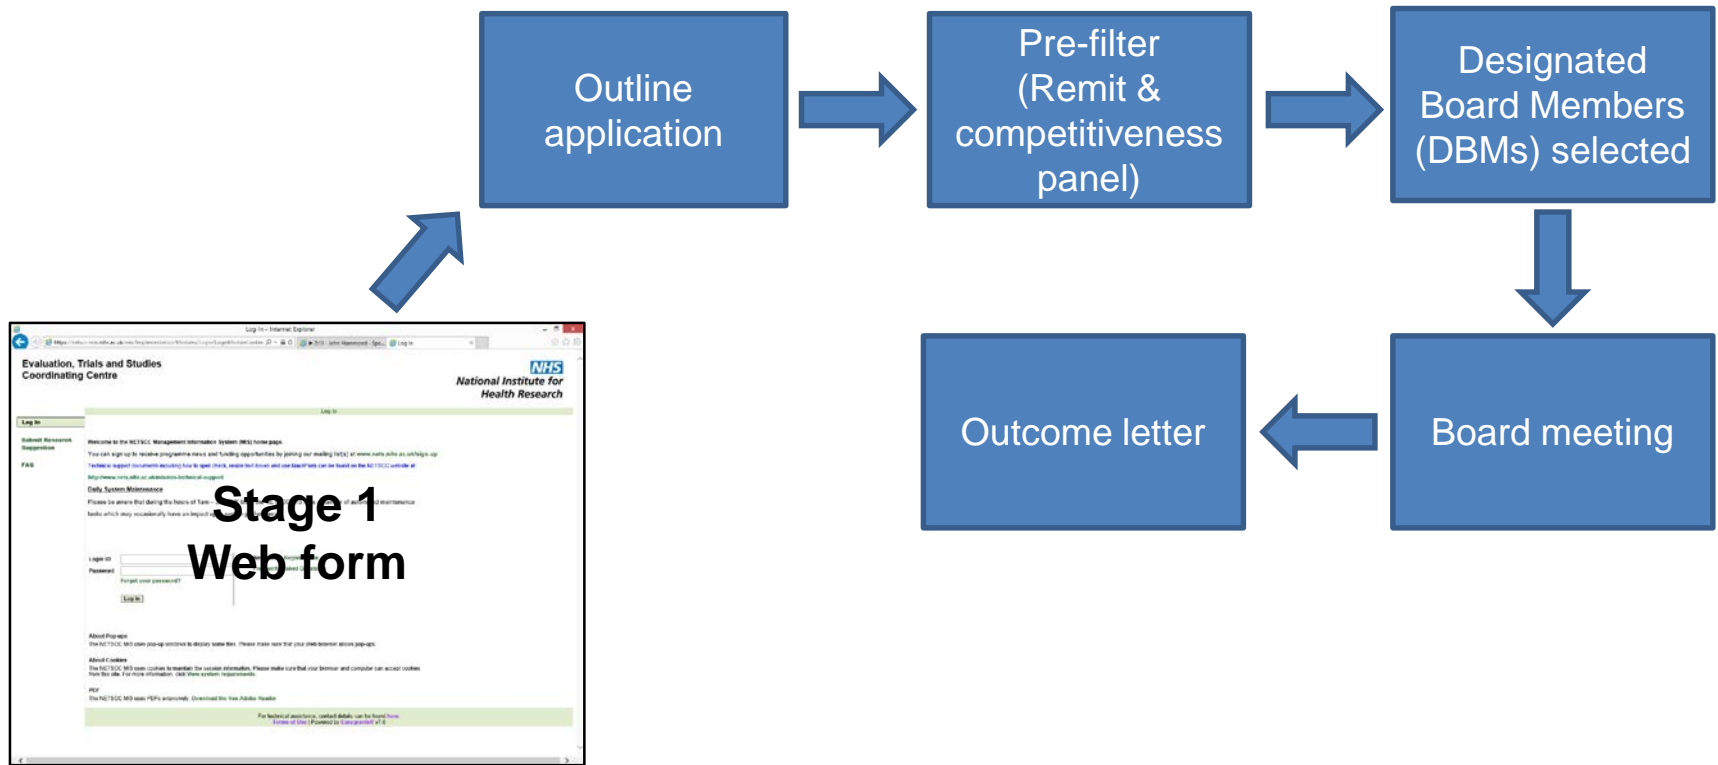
Outline application

Pre-filter (Remit & competitiveness panel)

Designated Board Members (DBMs) selected

Board meeting

Outcome letter

Log In - Internet Explorer

Evaluation, Trials and Studies Coordinating Centre

NHS National Institute for Health Research

Log In

Log In

Submit Research Suggestion

FAQ

Welcome to the NETSCC Management Information System (MIS) home page.

Daily System Maintenance

Stage 1
Web form

Login ID

Password

Forgot your password?

Log In

About Pop-ups

About Cookies

PDF

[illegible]